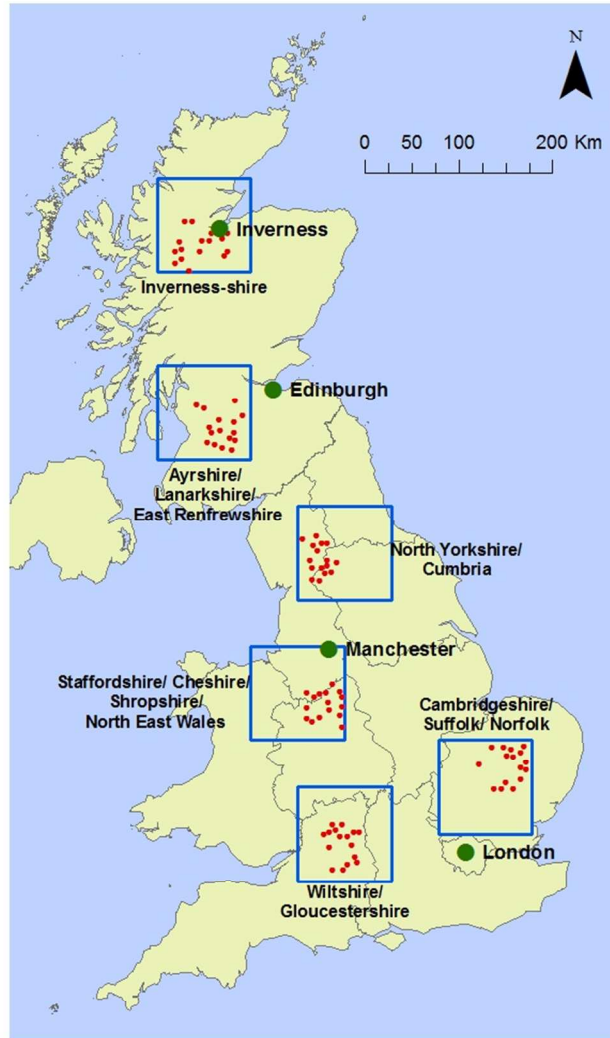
N

0 50 100 200 Km

Inverness

Inverness-shire

Edinburgh

Ayrshire/ Lanarkshire/ East Renfrewshire

North Yorkshire/ Cumbria

Manchester

Staffordshire/ Cheshire/ Shropshire/ North East Wales

Cambridgeshire/ Suffolk/ Norfolk

London

Wiltshire/ Gloucestershire